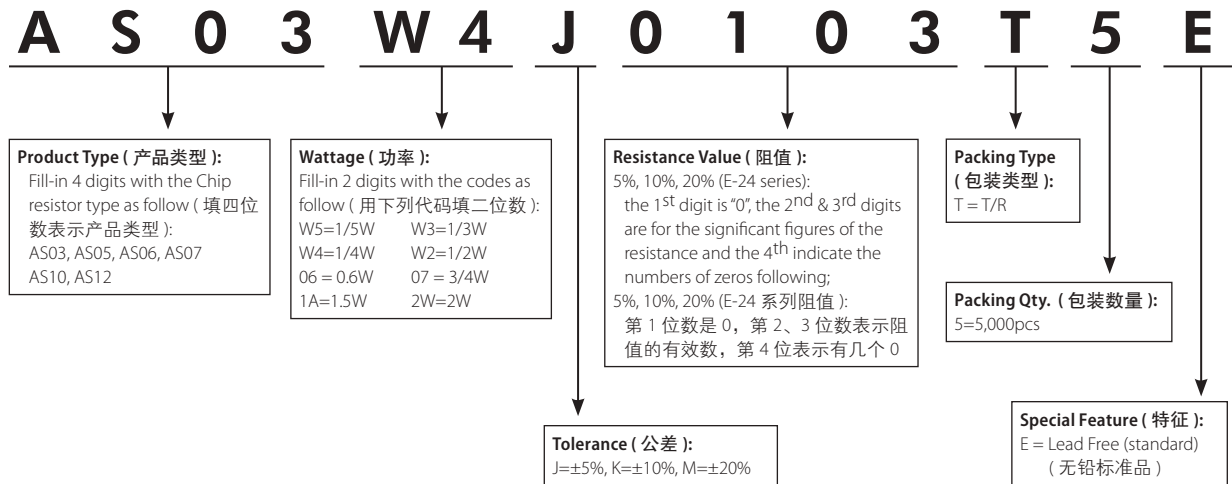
A S 0 3 W 4 J 0 1 0 3 T 5 E

**Product Type ( 产品类型 ):**
Fill-in 4 digits with the Chip resistor type as follow ( 填四位数表示产品类型 ):
AS03, AS05, AS06, AS07
AS10, AS12

**Wattage ( 功率 ):**
Fill-in 2 digits with the codes as follow ( 用下列代码填二位数 ):

| | |
|---|---|
| W5=1/5W | W3=1/3W |
| W4=1/4W | W2=1/2W |
| 06 = 0.6W | 07 = 3/4W |
| 1A=1.5W | 2W=2W |

**Resistance Value ( 阻值 ):**
5%, 10%, 20% (E-24 series):
the $1^{st}$ digit is "0", the $2^{nd}$ & $3^{rd}$ digits are for the significant figures of the resistance and the $4^{th}$ indicate the numbers of zeros following;
5%, 10%, 20% (E-24 系列阻值 ):
第 1 位数是 0，第 2、3 位数表示阻值的有效数，第 4 位表示有几个 0

**Packing Type ( 包装类型 ):**
T = T/R

**Packing Qty. ( 包装数量 ):**
5=5,000pcs

**Special Feature ( 特征 ):**
E = Lead Free (standard)
( 无铅标准品 )

**Tolerance ( 公差 ):**
J=±5%, K=±10%, M=±20%